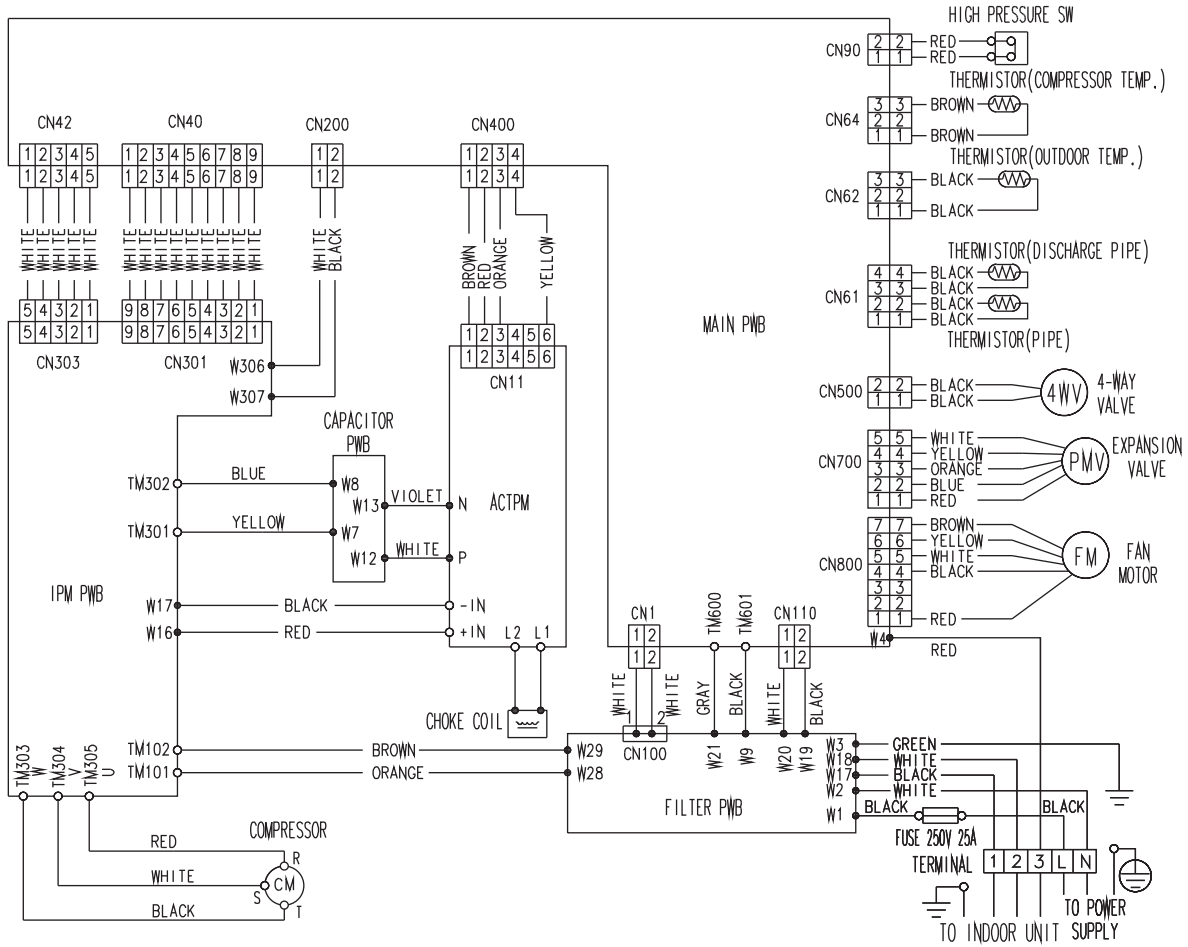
HIGH PRESSURE SW
CN90 2 2 RED
1 1 RED
THERMISTOR(COMPRESSOR TEMP.)
CN64 3 3 BROWN
2 2
1 1 BROWN
THERMISTOR(OUTDOOR TEMP.)
CN62 3 3 BLACK
2 2
1 1 BLACK
THERMISTOR(DISCHARGE PIPE)
CN61 4 4 BLACK
3 3 BLACK
2 2 BLACK
1 1 BLACK
THERMISTOR(PIPE)
CN500 2 2 BLACK
1 1 BLACK
4WV 4-WAY VALVE
CN700 5 5 WHITE
4 4 YELLOW
3 3 ORANGE
2 2 BLUE
1 1 RED
PMV EXPANSION VALVE
CN800 7 7 BROWN
6 6 YELLOW
5 5 WHITE
4 4 BLACK
3 3
2 2
1 1 RED
FM FAN MOTOR
W4 RED

CN42 1 2 3 4 5
1 2 3 4 5
WHITE WHITE WHITE WHITE WHITE
5 4 3 2 1
5 4 3 2 1
CN303

CN40 1 2 3 4 5 6 7 8 9
1 2 3 4 5 6 7 8 9
WHITE WHITE WHITE WHITE WHITE WHITE WHITE WHITE WHITE
9 8 7 6 5 4 3 2 1
9 8 7 6 5 4 3 2 1
CN301

CN200 1 2
1 2
WHITE BLACK
W306
W307

CN400 1 2 3 4
1 2 3 4
BROWN RED ORANGE YELLOW
1 2 3 4 5 6
1 2 3 4 5 6
CN11

MAIN PWB

CAPACITOR PWB
TM302 BLUE W8
TM301 YELLOW W7
W13 VIOLET N
W12 WHITE P
ACTPM
IPM PWB
W17 BLACK -IN
W16 RED +IN
L2 L1
CHOKE COIL

CN1 1 2
1 2
WHITE WHITE
1 2
CN100
TM600 TM601
GRAY BLACK
W21 W9
CN110 1 2
1 2
WHITE BLACK
W20 W19

TM102 BROWN W29
TM101 ORANGE W28
FILTER PWB
W3 GREEN
W18 WHITE
W17 BLACK
W2 WHITE
W1 BLACK
BLACK
FUSE 250V 25A
TERMINAL 1 2 3 L N
TO INDOOR UNIT
TO POWER SUPPLY

TM303 W
TM304 V
TM305 U
COMPRESSOR
RED R
WHITE CM
S
BLACK T